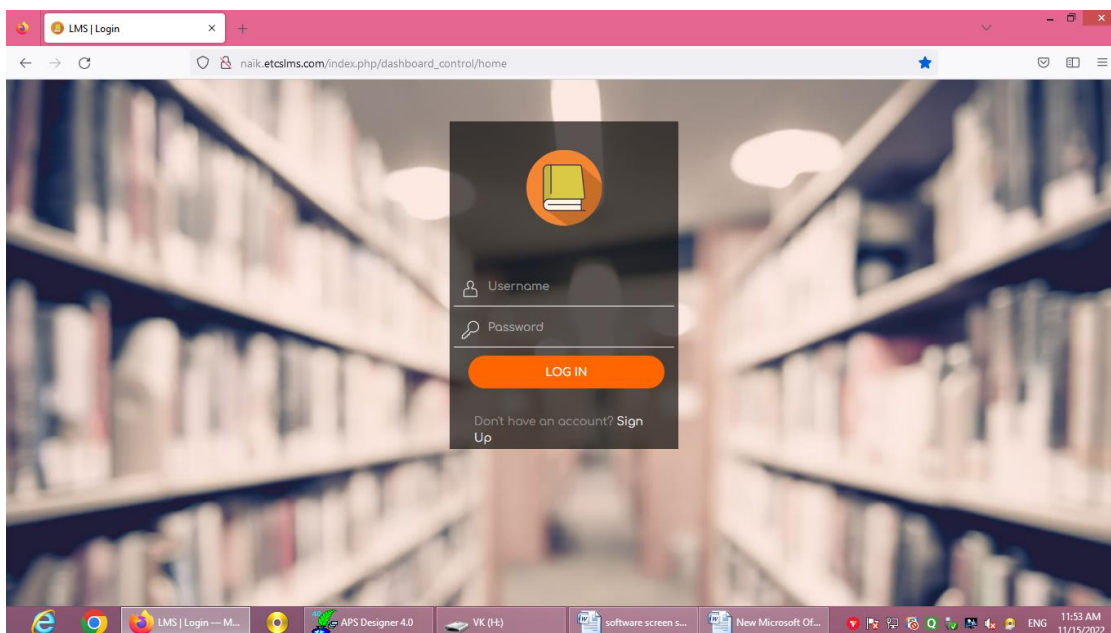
LMS | Login

naik.etcslms.com/index.php/dashboard_control/home

Username

Password

LOG IN

Don't have an account? Sign Up

LMS | Login — M...

APS Designer 4.0

VK (H:)

software screen s...

New Microsoft Of...

ENG

11:53 AM
11/15/2022